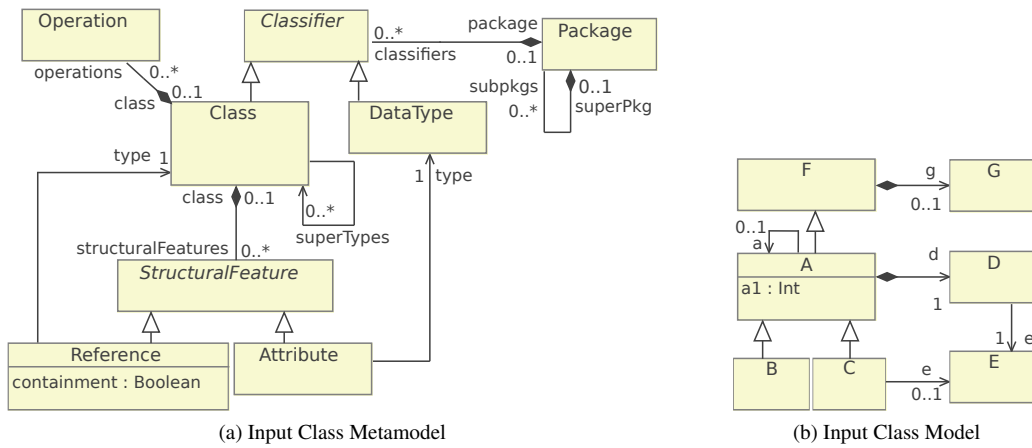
Operation

Classifier

package

Package

0..*

classifiers

0..1

operations

0..*

class

0..1

subpkgs

0..1

0..*

superPkg

Class

DataType

type

1

1

type

class

0..1

0..*

superTypes

structuralFeatures

0..*

StructuralFeature

Reference

containment : Boolean

Attribute

(a) Input Class Metamodel

F

g

G

0..1

0..1

a

A

a1 : Int

d

D

1

1

e

B

C

e

E

0..1

(b) Input Class Model